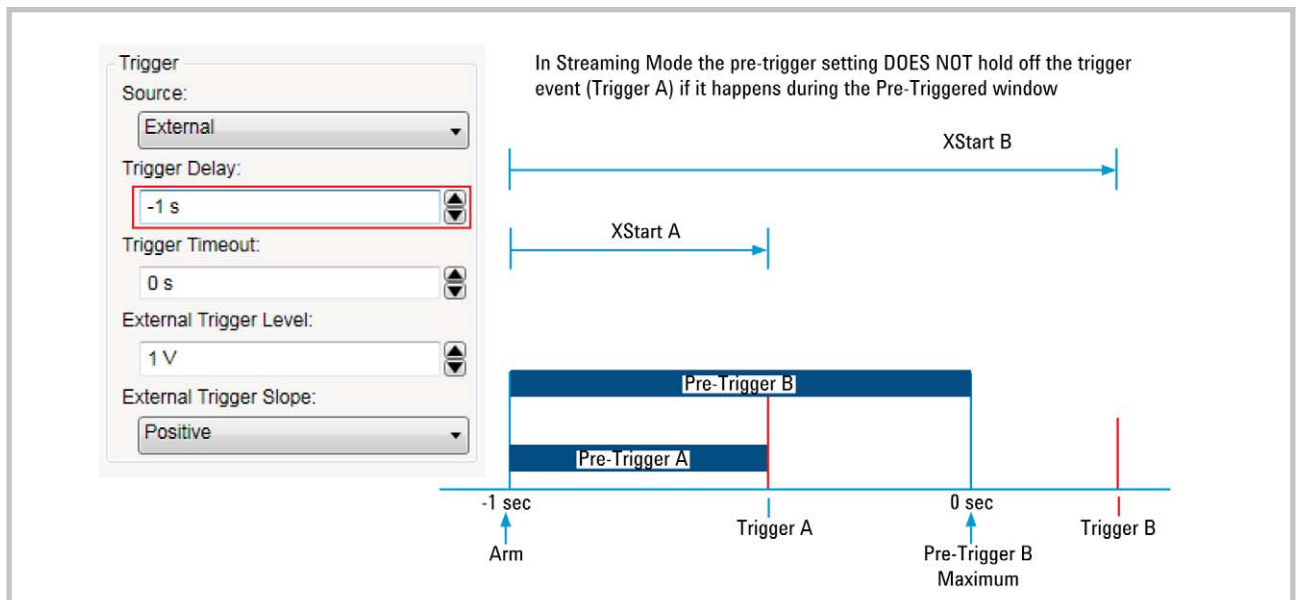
Trigger
Source:
External
Trigger Delay:
-1 s
Trigger Timeout:
0 s
External Trigger Level:
1 V
External Trigger Slope:
Positive

In Streaming Mode the pre-trigger setting DOES NOT hold off the trigger event (Trigger A) if it happens during the Pre-Triggered window

XStart B
XStart A
Pre-Trigger B
Pre-Trigger A
-1 sec
Arm
Trigger A
0 sec
Pre-Trigger B Maximum
Trigger B